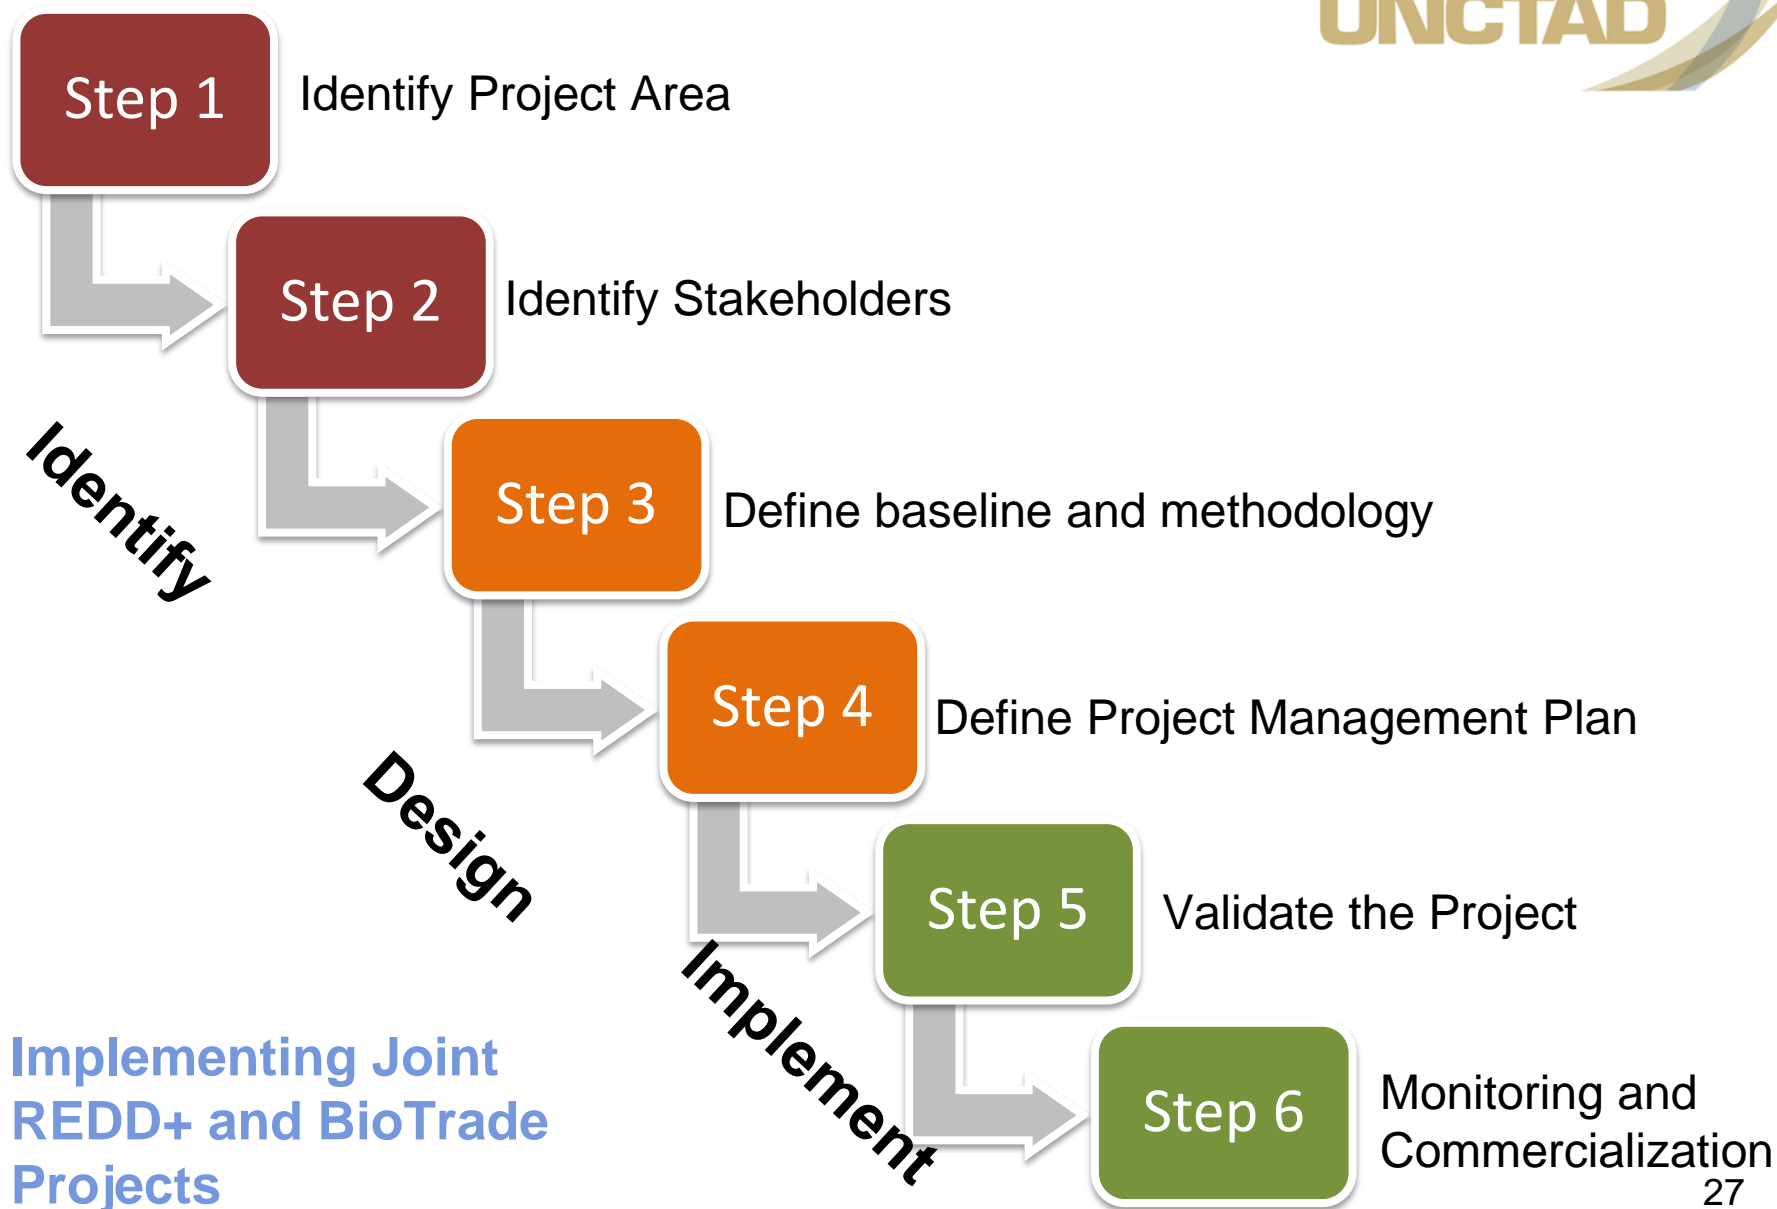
UNCTAD

Step 1 Identify Project Area

Step 2 Identify Stakeholders

Identify

Step 3 Define baseline and methodology

Step 4 Define Project Management Plan

Design

Step 5 Validate the Project

Implement

Step 6 Monitoring and Commercialization

Implementing Joint REDD+ and BioTrade Projects

27